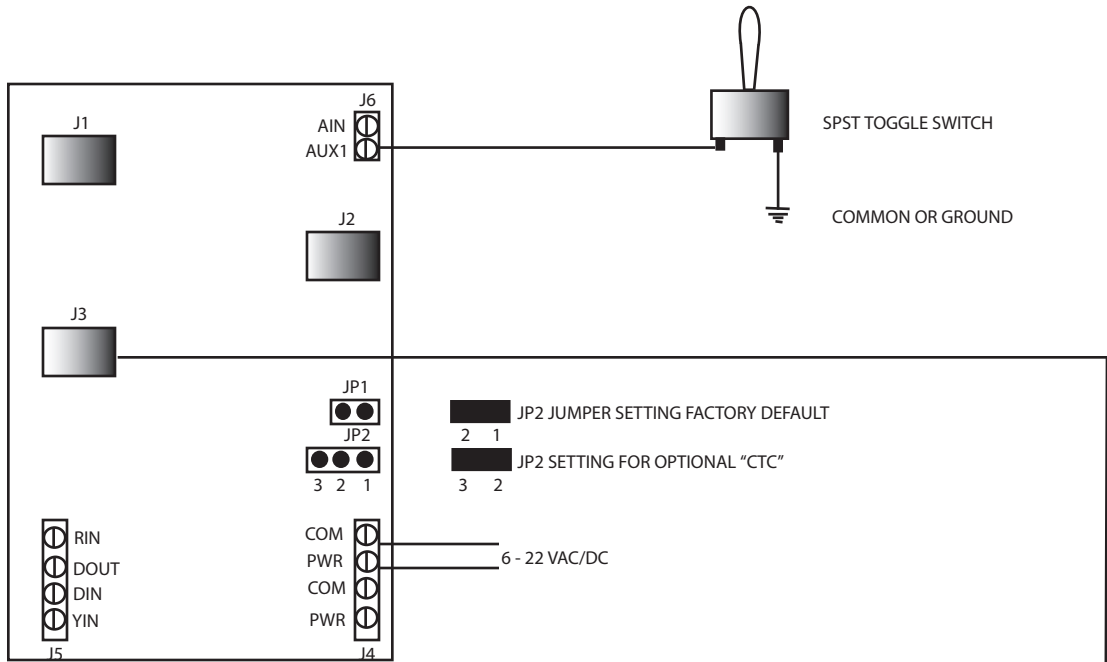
J1

J6
AIN
AUX1

SPST TOGGLE SWITCH

COMMON OR GROUND

J2

J3

JP1

JP2

3 2 1

JP2 JUMPER SETTING FACTORY DEFAULT
2 1

JP2 SETTING FOR OPTIONAL "CTC"
3 2

RIN
DOUT
DIN
YIN
J5

COM
PWR
COM
PWR
J4

6 - 22 VAC/DC